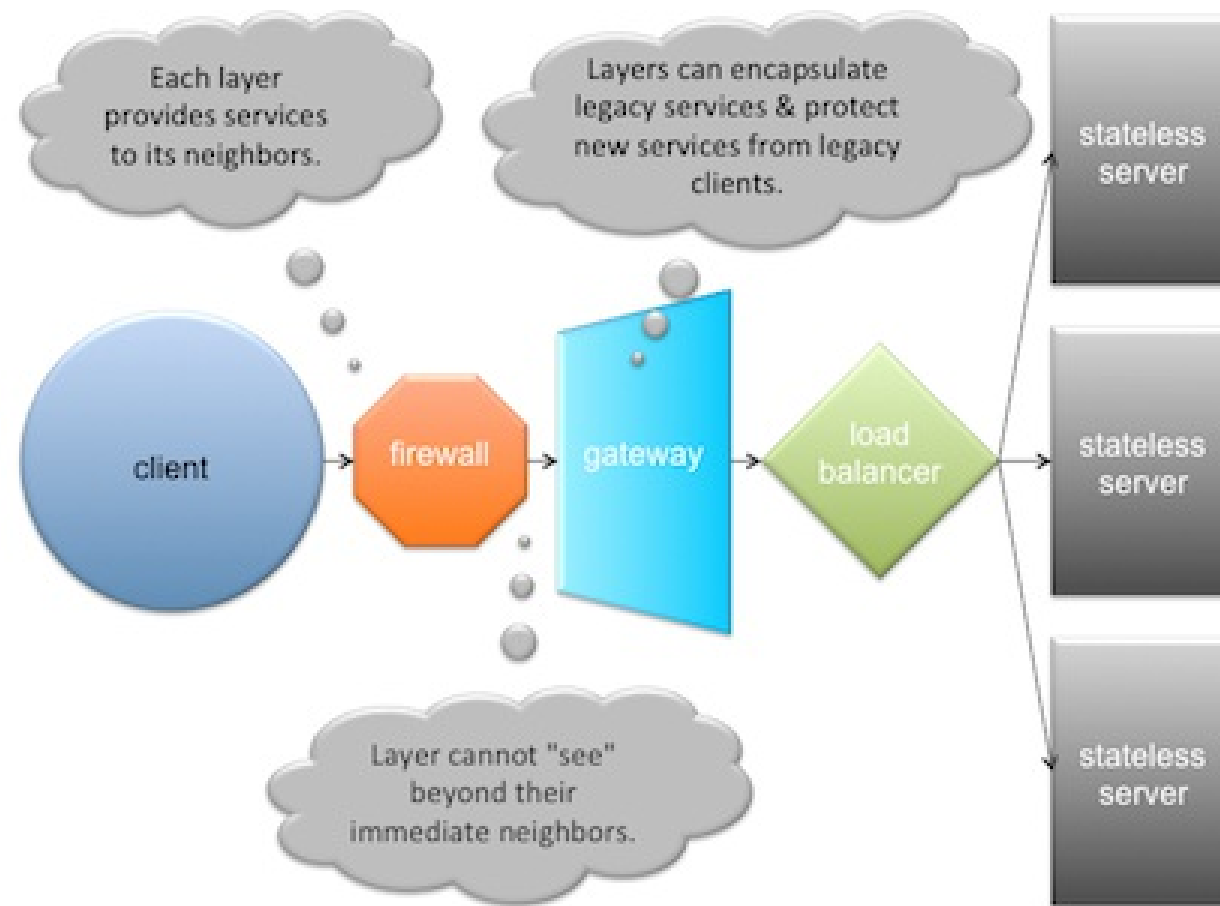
Each layer provides services to its neighbors.

Layers can encapsulate legacy services & protect new services from legacy clients.

stateless server

client

firewall

gateway

load balancer

stateless server

stateless server

Layer cannot "see" beyond their immediate neighbors.